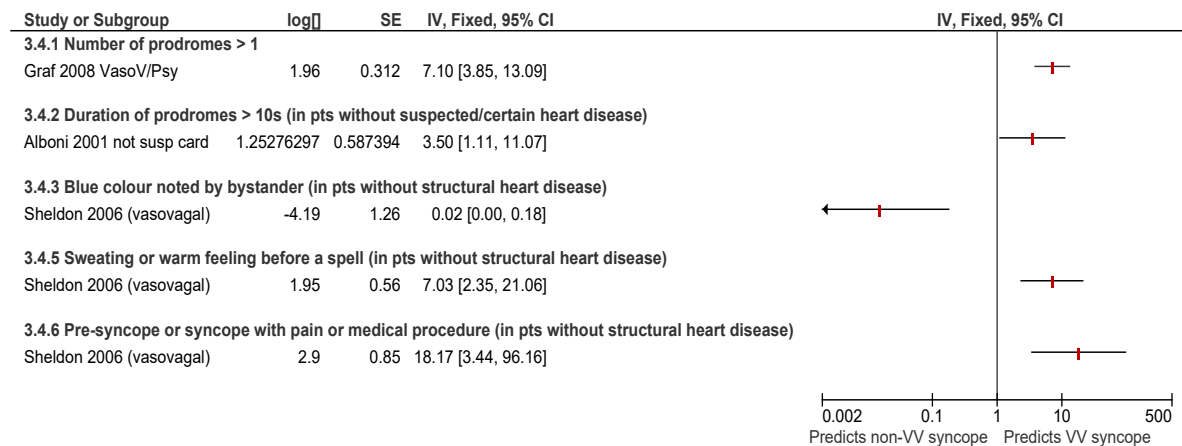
| Study or Subgroup | log[] | SE | IV, Fixed, 95% CI |
|---|---|---|---|
| **3.4.1 Number of prodromes > 1** | | | |
| Graf 2008 VasoV/Psy | 1.96 | 0.312 | 7.10 [3.85, 13.09] |
| **3.4.2 Duration of prodromes > 10s (in pts without suspected/certain heart disease)** | | | |
| Alboni 2001 not susp card | 1.25276297 | 0.587394 | 3.50 [1.11, 11.07] |
| **3.4.3 Blue colour noted by bystander (in pts without structural heart disease)** | | | |
| Sheldon 2006 (vasovagal) | -4.19 | 1.26 | 0.02 [0.00, 0.18] |
| **3.4.5 Sweating or warm feeling before a spell (in pts without structural heart disease)** | | | |
| Sheldon 2006 (vasovagal) | 1.95 | 0.56 | 7.03 [2.35, 21.06] |
| **3.4.6 Pre-syncope or syncope with pain or medical procedure (in pts without structural heart disease)** | | | |
| Sheldon 2006 (vasovagal) | 2.9 | 0.85 | 18.17 [3.44, 96.16] |

IV, Fixed, 95% CI

0.002 0.1 1 10 500

Predicts non-VV syncope Predicts VV syncope